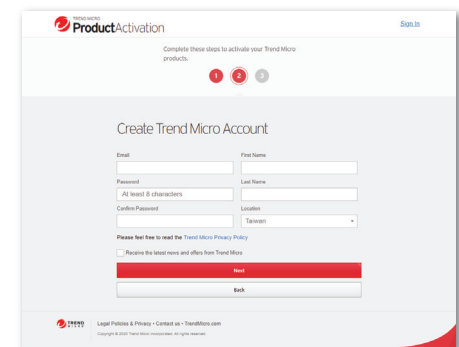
TREND MICRO
ProductActivation

Sign In

Complete these steps to activate your Trend Micro products.

1 2 3

Create Trend Micro Account

Email

First Name

Password

At least 8 characters

Last Name

Confirm Password

Location

Taiwan

Please feel free to read the Trend Micro Privacy Policy

Receive the latest news and offers from Trend Micro

Next

Back

TREND MICRO

Legal Policies & Privacy • Contact us • TrendMicro.com

Copyright © 2020 Trend Micro Incorporated. All rights reserved.